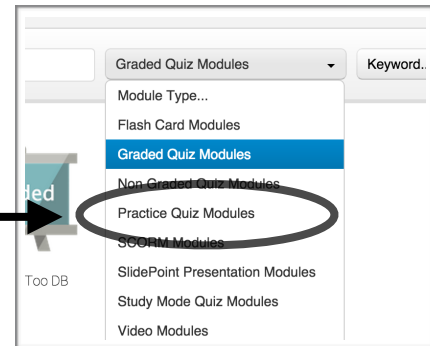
Graded Quiz Modules
Keyword...
Module Type...
Flash Card Modules
Graded Quiz Modules
Non Graded Quiz Modules
Practice Quiz Modules
SCORM Modules
SlidePoint Presentation Modules
Study Mode Quiz Modules
Video Modules
ded
Too DB